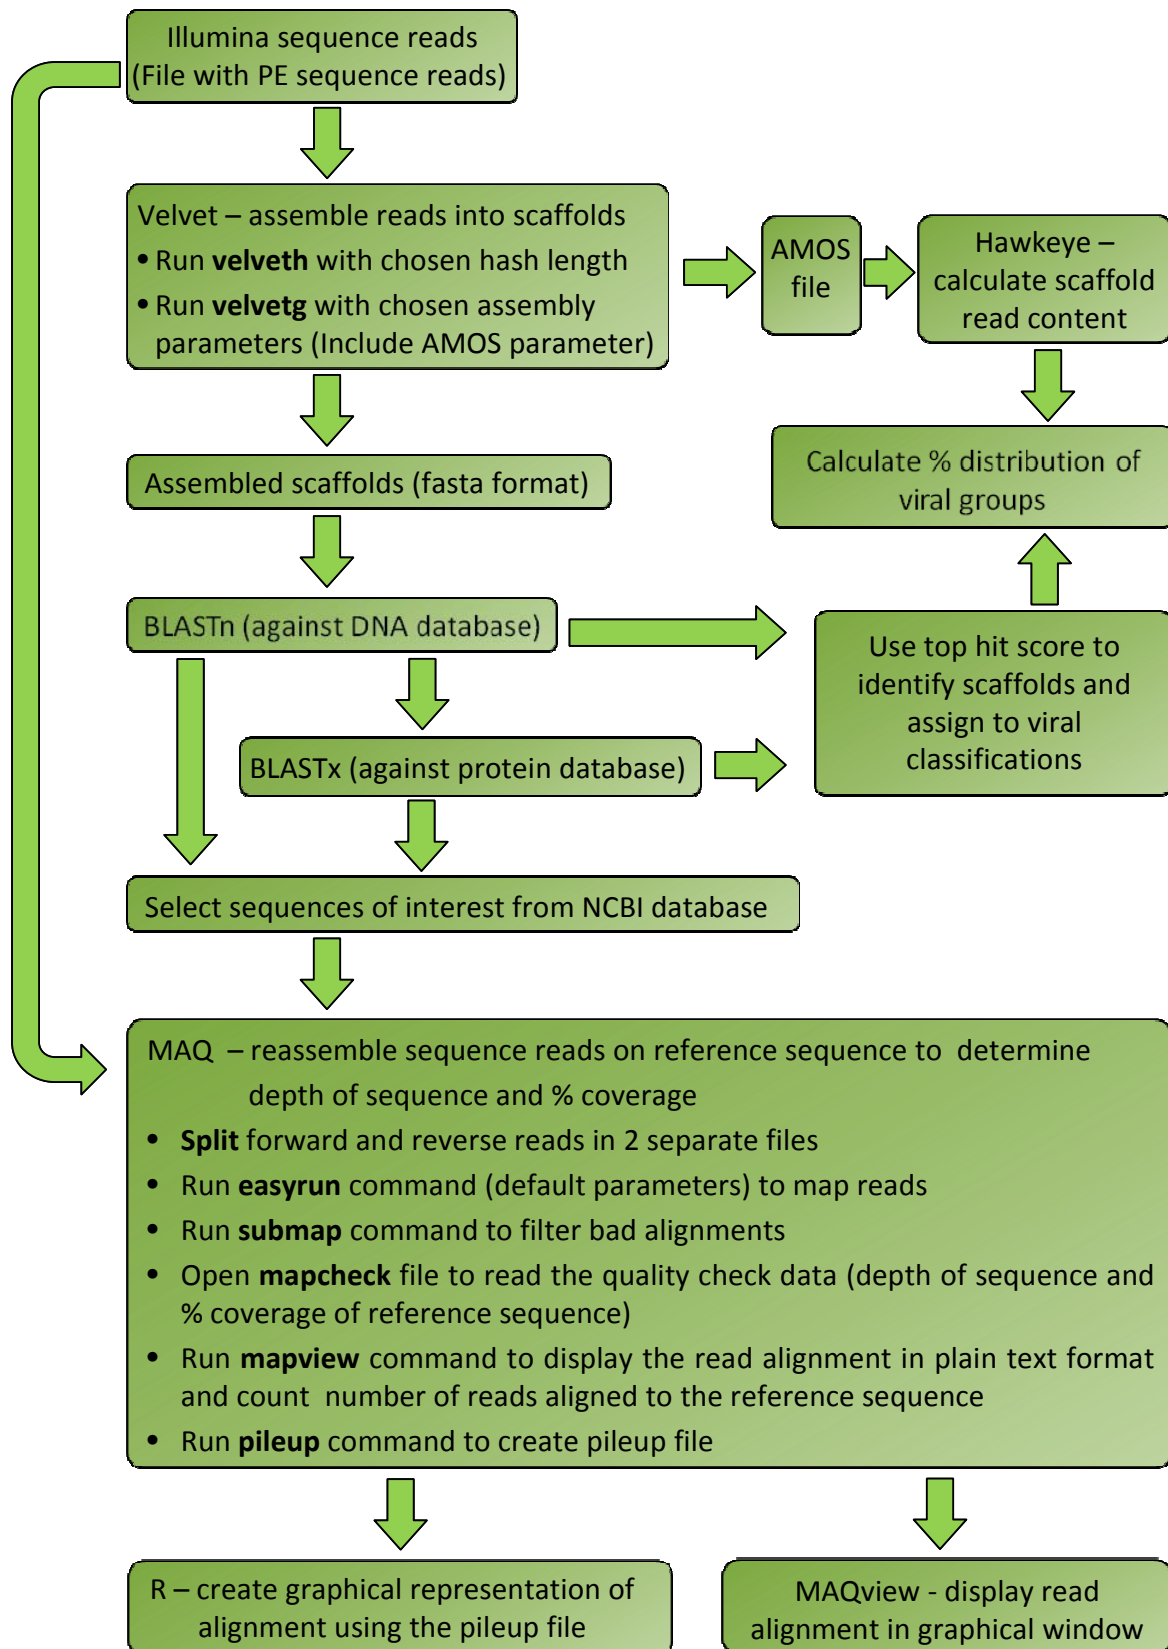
Illumina sequence reads
(File with PE sequence reads)

Velvet – assemble reads into scaffolds
• Run **velveth** with chosen hash length
• Run **velvetg** with chosen assembly parameters (Include AMOS parameter)

AMOS file

Hawkeye – calculate scaffold read content

Calculate % distribution of viral groups

Assembled scaffolds (fasta format)

BLASTn (against DNA database)

Use top hit score to identify scaffolds and assign to viral classifications

BLASTx (against protein database)

Select sequences of interest from NCBI database

MAQ – reassemble sequence reads on reference sequence to determine depth of sequence and % coverage
• **Split** forward and reverse reads in 2 separate files
• Run **easyrun** command (default parameters) to map reads
• Run **submap** command to filter bad alignments
• Open **mapcheck** file to read the quality check data (depth of sequence and % coverage of reference sequence)
• Run **mapview** command to display the read alignment in plain text format and count number of reads aligned to the reference sequence
• Run **pileup** command to create pileup file

R – create graphical representation of alignment using the pileup file

MAQview - display read alignment in graphical window